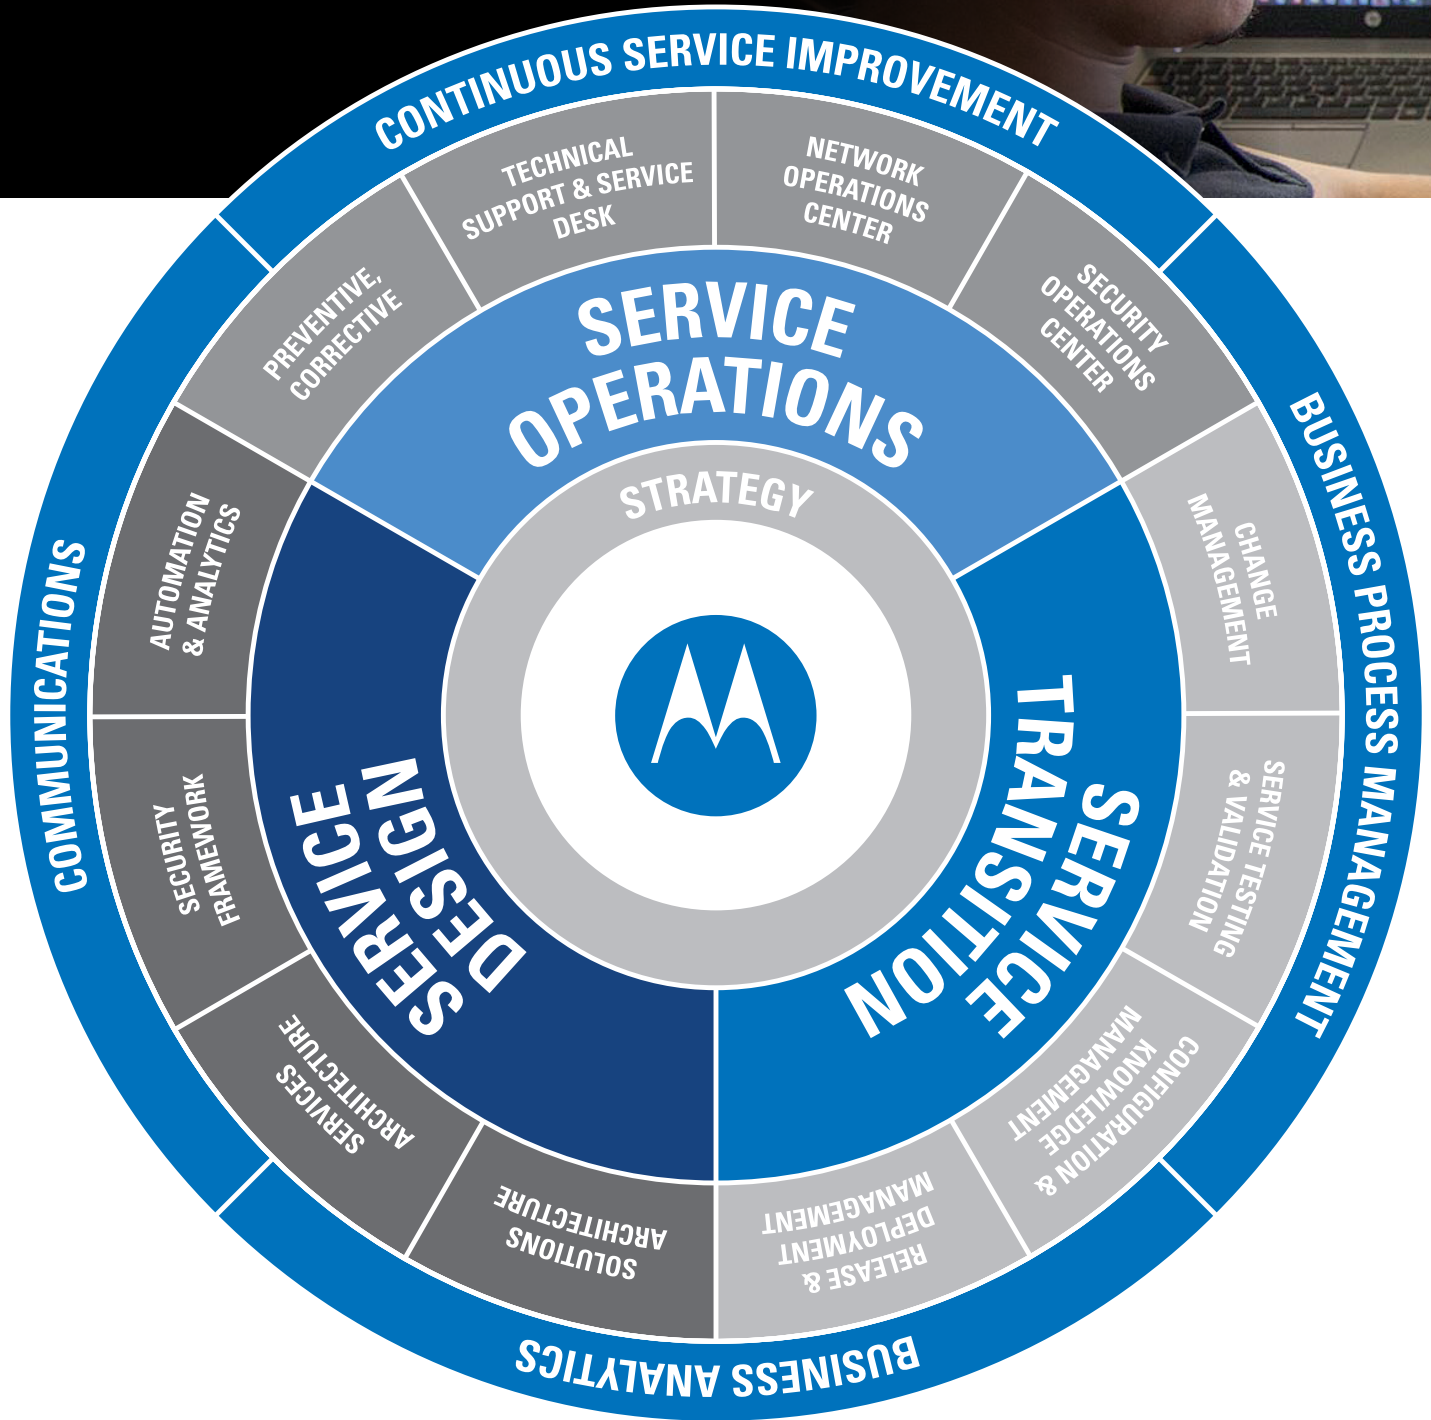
CONTINUOUS SERVICE IMPROVEMENT

BUSINESS PROCESS MANAGEMENT

BUSINESS ANALYTICS

COMMUNICATIONS

TECHNICAL SUPPORT & SERVICE DESK

NETWORK OPERATIONS CENTER

SECURITY OPERATIONS CENTER

CHANGE MANAGEMENT

SERVICE TESTING & VALIDATION

CONFIGURATION & KNOWLEDGE MANAGEMENT

RELEASE & DEPLOYMENT MANAGEMENT

SOLUTIONS ARCHITECTURE

SERVICES ARCHITECTURE

SECURITY FRAMEWORK

AUTOMATION & ANALYTICS

PREVENTIVE, CORRECTIVE

SERVICE OPERATIONS

SERVICE TRANSITION

SERVICE DESIGN

STRATEGY